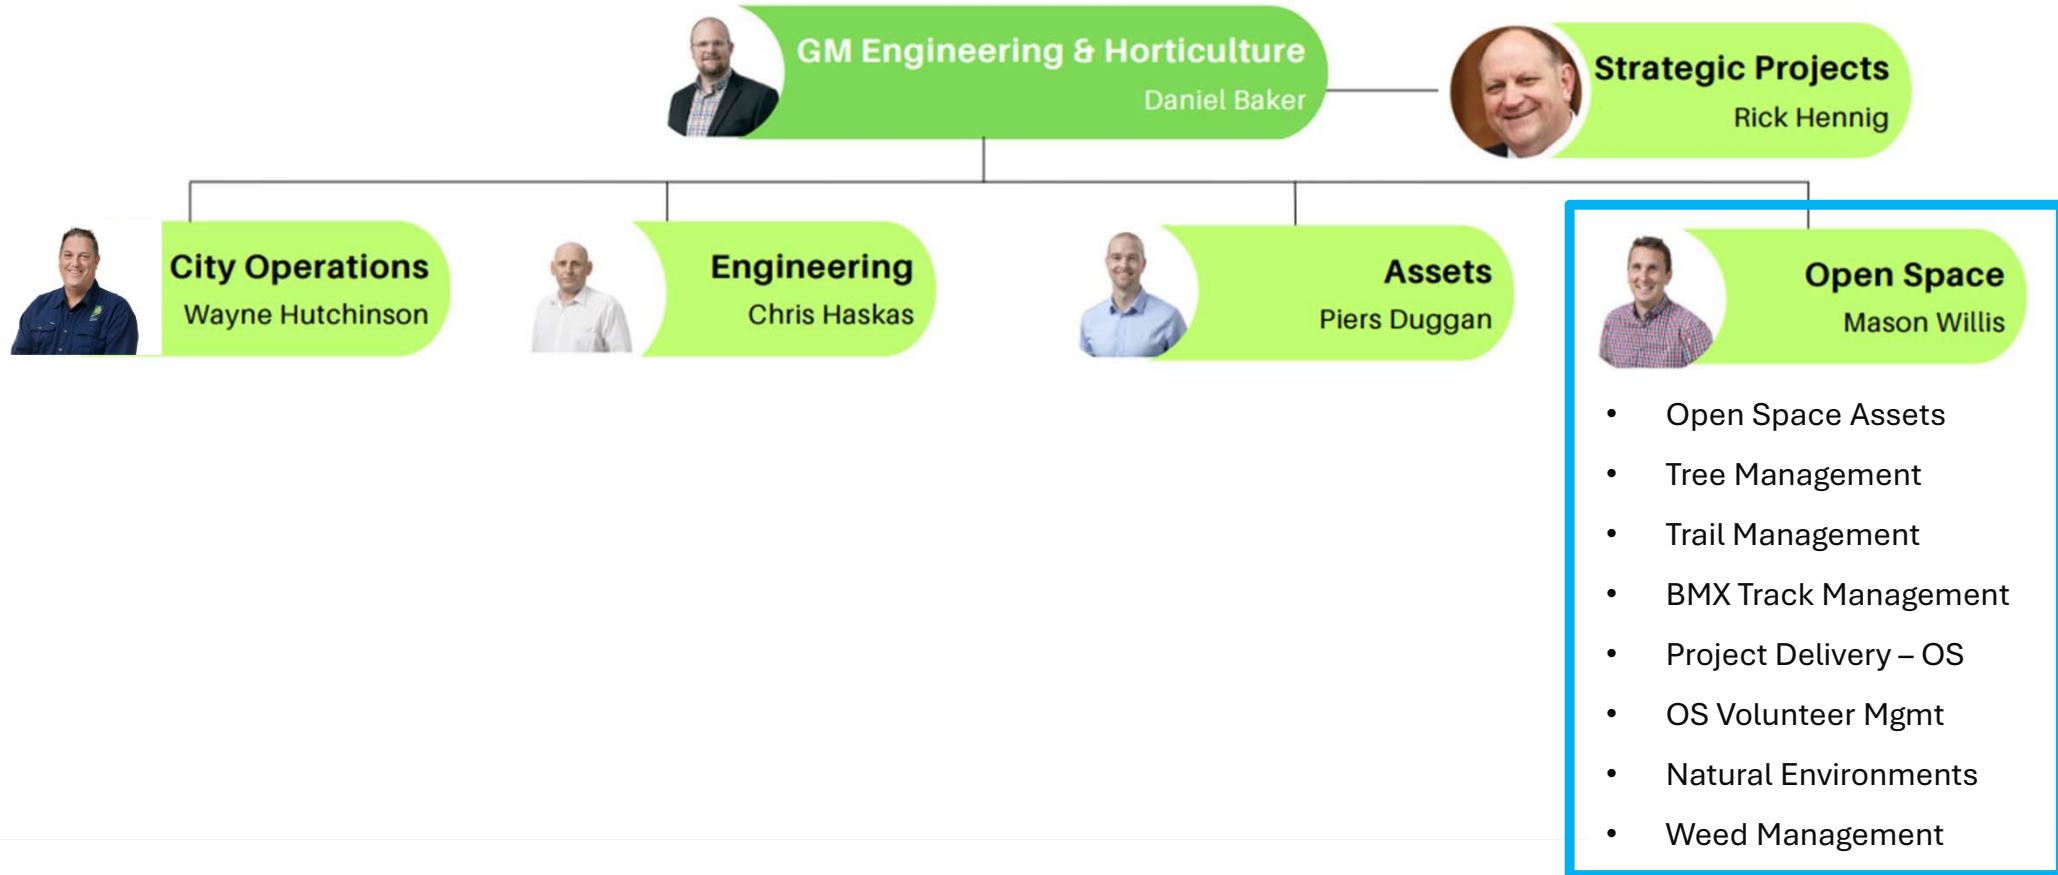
GM Engineering & Horticulture
Daniel Baker

Strategic Projects
Rick Hennig

City Operations
Wayne Hutchinson

Engineering
Chris Haskas

Assets
Piers Duggan

Open Space
Mason Willis

- Open Space Assets
- Tree Management
- Trail Management
- BMX Track Management
- Project Delivery – OS
- OS Volunteer Mgmt
- Natural Environments
- Weed Management